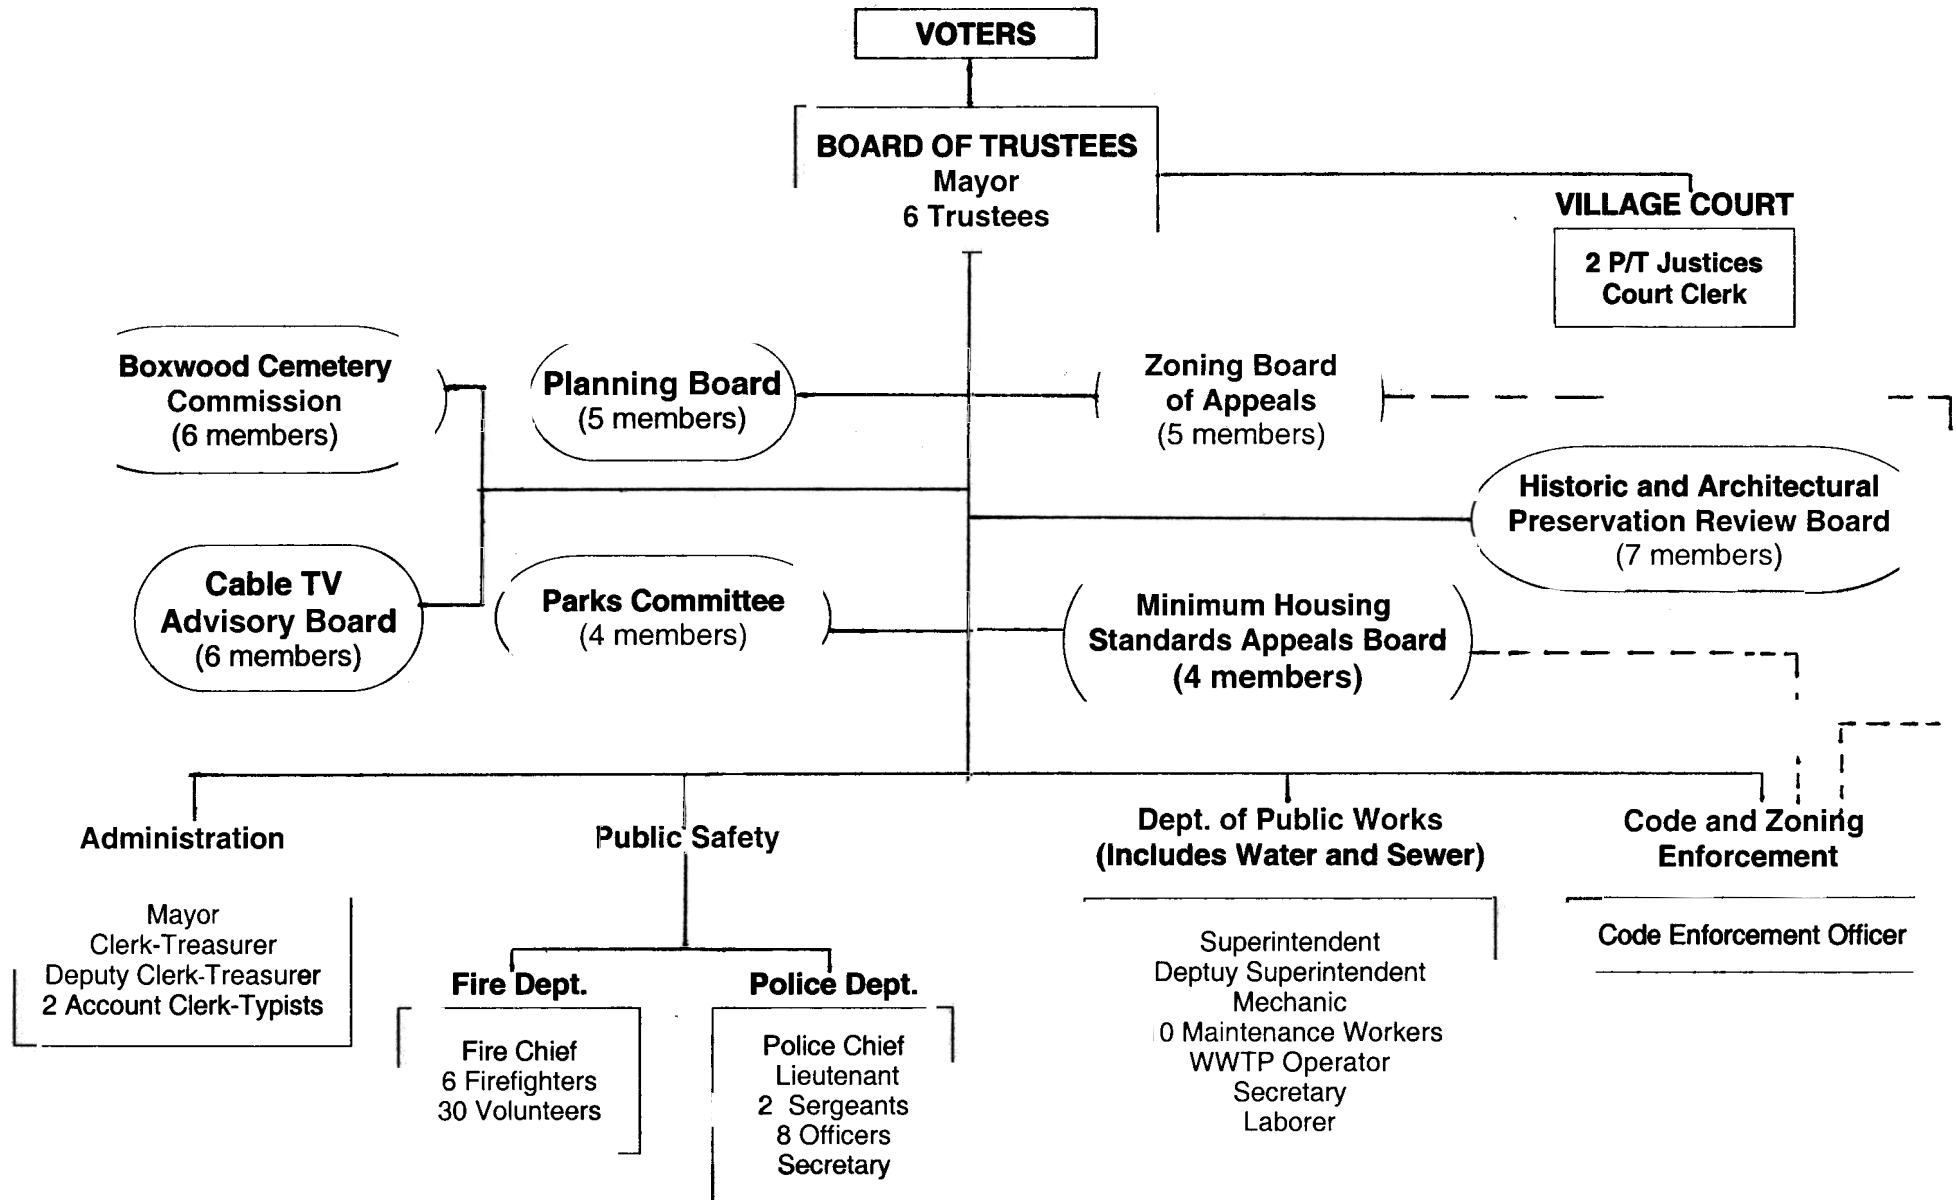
VOTERS

BOARD OF TRUSTEES
Mayor
6 Trustees

VILLAGE COURT

2 P/T Justices
Court Clerk

Boxwood Cemetery Commission
(6 members)

Planning Board
(5 members)

Zoning Board of Appeals
(5 members)

Historic and Architectural Preservation Review Board
(7 members)

Cable TV Advisory Board
(6 members)

Parks Committee
(4 members)

Minimum Housing Standards Appeals Board
(4 members)

Administration

Mayor
Clerk-Treasurer
Deputy Clerk-Treasurer
2 Account Clerk-Typists

Public Safety

Fire Dept.

Fire Chief
6 Firefighters
30 Volunteers

Police Dept.

Police Chief
Lieutenant
2 Sergeants
8 Officers
Secretary

Dept. of Public Works
(Includes Water and Sewer)

Superintendent
Deptuy Superintendent
Mechanic
0 Maintenance Workers
WWTP Operator
Secretary
Laborer

Code and Zoning Enforcement

Code Enforcement Officer